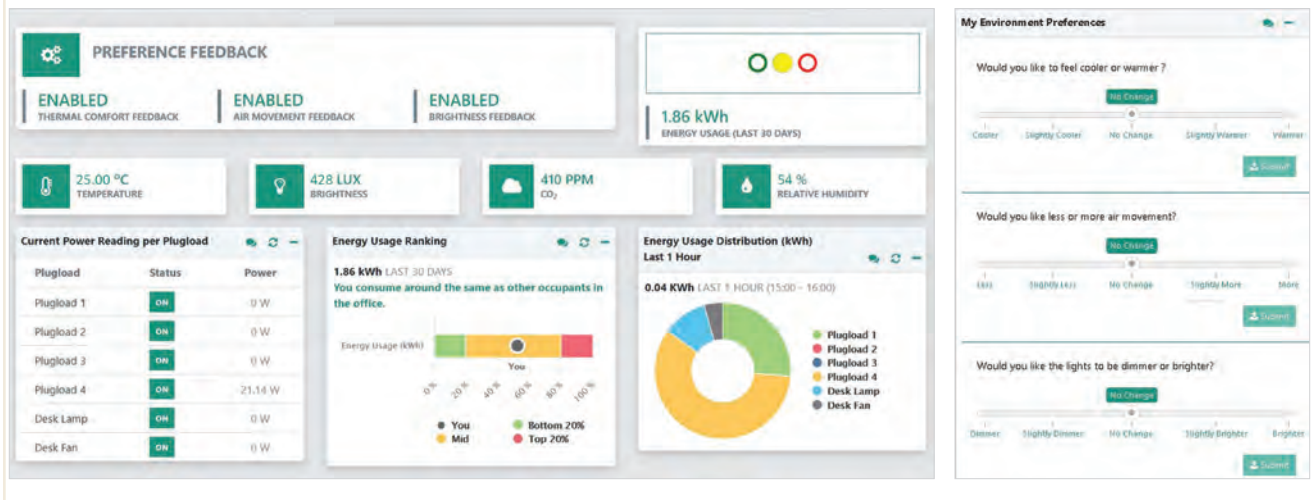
PREFERENCE FEEDBACK

ENABLED
THERMAL COMFORT FEEDBACK

ENABLED
AIR MOVEMENT FEEDBACK

ENABLED
BRIGHTNESS FEEDBACK

1.86 kWh
ENERGY USAGE (LAST 30 DAYS)

25.00 °C
TEMPERATURE

428 LUX
BRIGHTNESS

410 PPM
$CO_2$

54 %
RELATIVE HUMIDITY

Current Power Reading per Plugload

| Plugload | Status | Power |
|---|---|---|
| Plugload 1 | ON | 0 W |
| Plugload 2 | ON | 0 W |
| Plugload 3 | ON | 0 W |
| Plugload 4 | ON | 21.14 W |
| Desk Lamp | ON | 0 W |
| Desk Fan | ON | 0 W |

Energy Usage Ranking

1.86 kWh LAST 30 DAYS
You consume around the same as other occupants in the office.

Energy Usage (kWh)
You
0 % 20 % 40 % 60 % 80 % 100 %
You
Mid
Bottom 20%
Top 20%

Energy Usage Distribution (kWh)
Last 1 Hour

0.04 KWh LAST 1 HOUR (15:00 - 16:00)

Plugload 1
Plugload 2
Plugload 3
Plugload 4
Desk Lamp
Desk Fan

My Environment Preferences

Would you like to feel cooler or warmer ?
No Change
Cooler Slightly Cooler No Change Slightly Warmer Warmer
Submit

Would you like less or more air movement?
No Change
Less Slightly Less No Change Slightly More More
Submit

Would you like the lights to be dimmer or brighter?
No Change
Dimmer Slightly Dimmer No Change Slightly Brighter Brighter
Submit